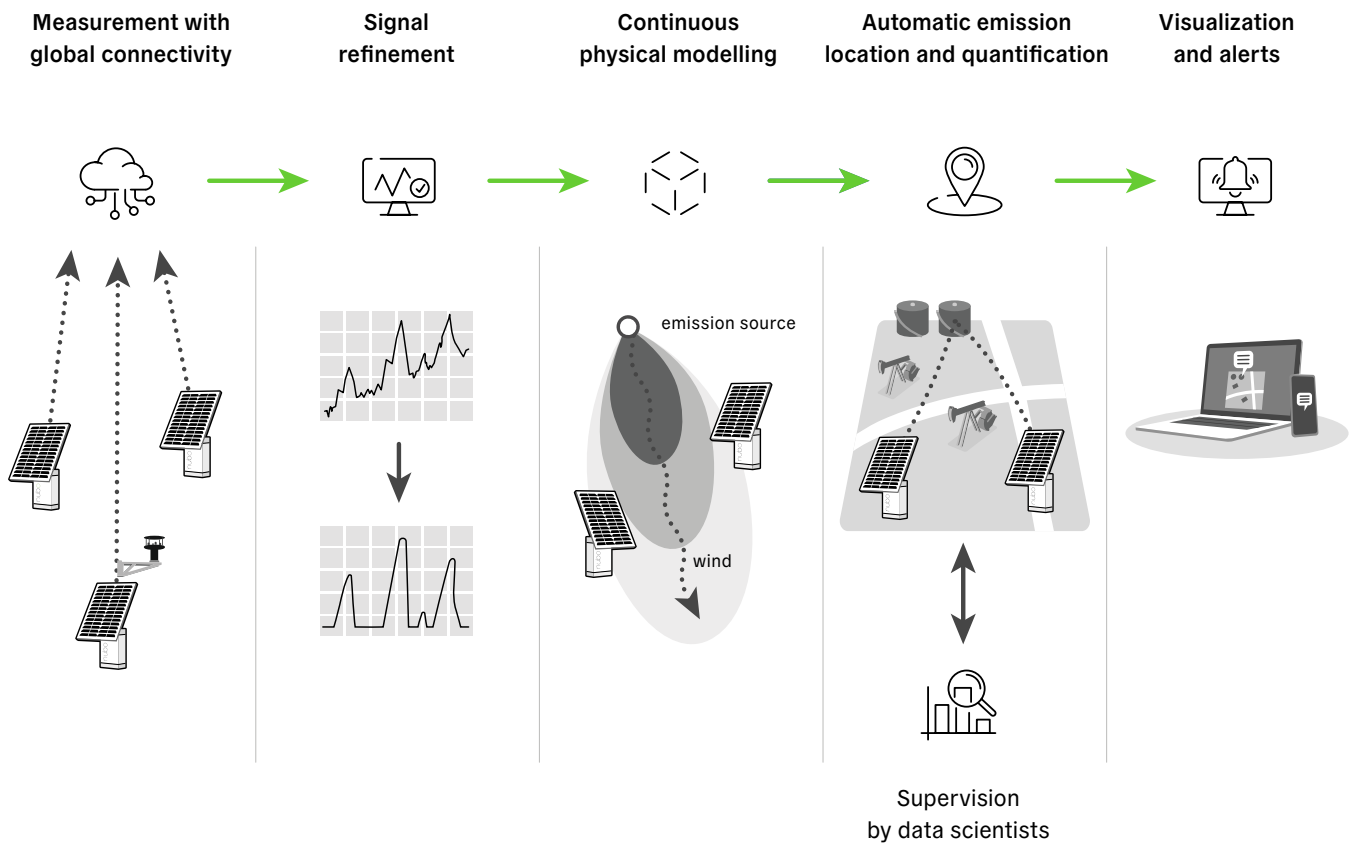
Measurement with global connectivity

Signal refinement

Continuous physical modelling

Automatic emission location and quantification

Visualization and alerts

emission source

wind

Supervision by data scientists